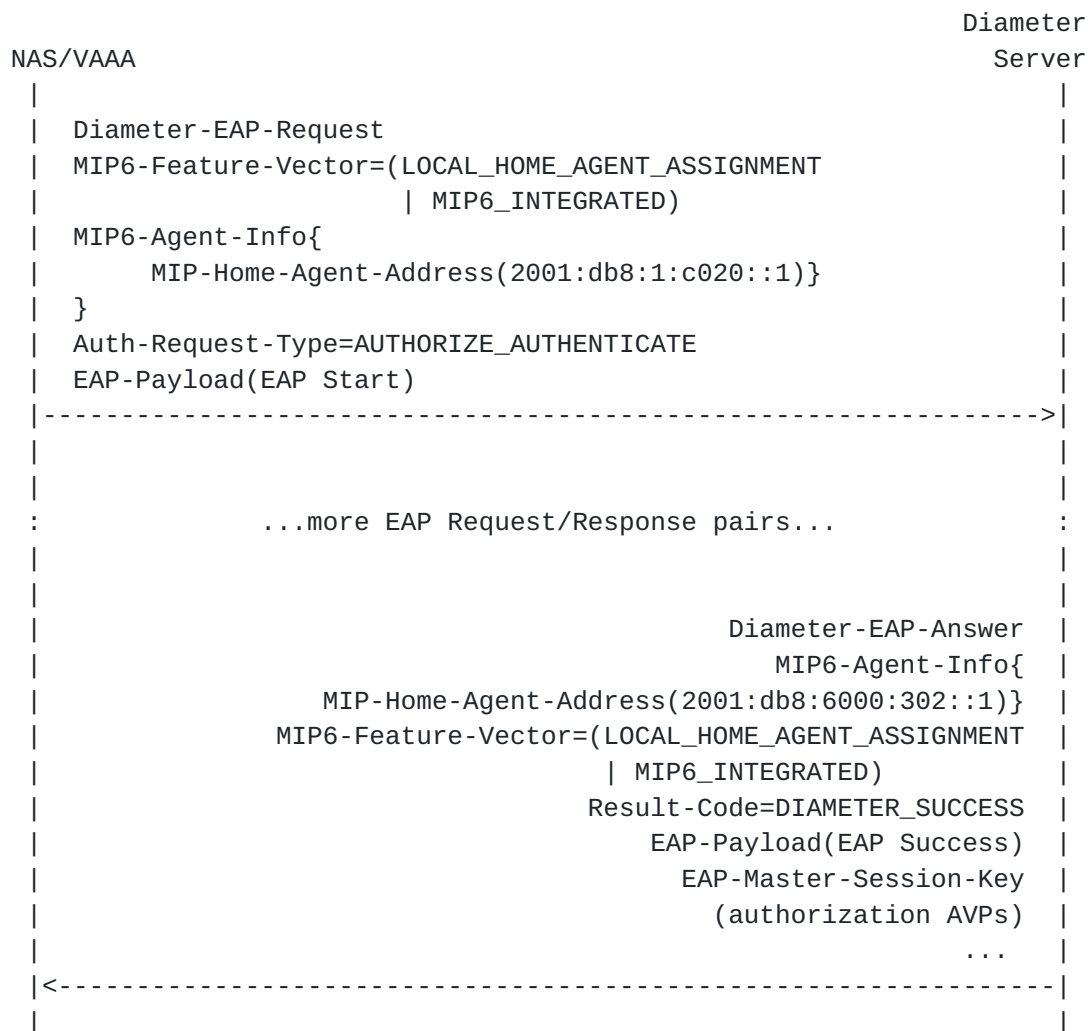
Diameter
NAS/VAAA Server

Diameter-EAP-Request
MIP6-Feature-Vector=(LOCAL_HOME_AGENT_ASSIGNMENT
| MIP6_INTEGRATED)
MIP6-Agent-Info{
MIP-Home-Agent-Address(2001:db8:1:c020::1)}
}
Auth-Request-Type=AUTHORIZE_AUTHENTICATE
EAP-Payload(EAP Start)

...more EAP Request/Response pairs...

Diameter-EAP-Answer
MIP6-Agent-Info{
MIP-Home-Agent-Address(2001:db8:6000:302::1)}
MIP6-Feature-Vector=(LOCAL_HOME_AGENT_ASSIGNMENT
| MIP6_INTEGRATED)
Result-Code=DIAMETER_SUCCESS
EAP-Payload(EAP Success)
EAP-Master-Session-Key
(authorization AVPs)
...